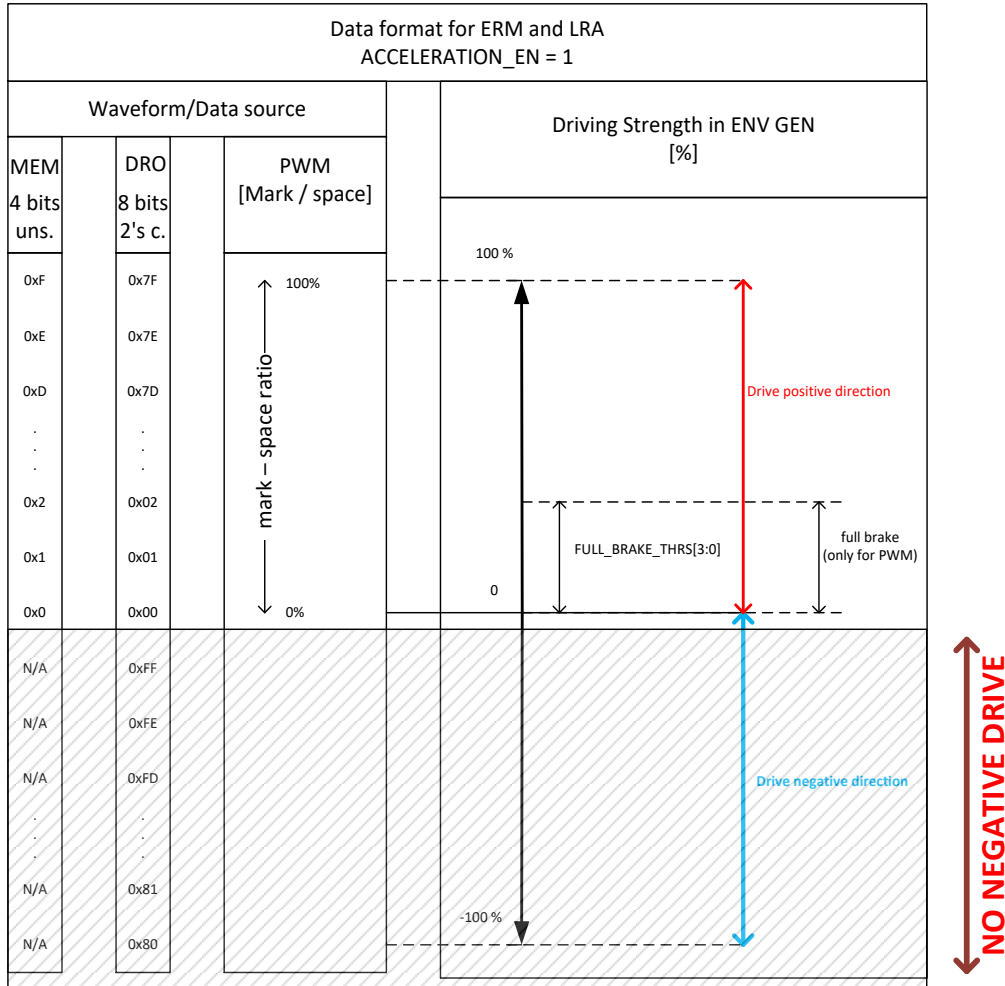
Data format for ERM and LRA
ACCELERATION_EN = 1

Waveform/Data source

Driving Strength in ENV GEN
[%]

MEM
4 bits
uns.

DRO
8 bits
2's c.

PWM
[Mark / space]

| MEM | DRO |
|---|---|
| 0xF | 0x7F |
| 0xE | 0x7E |
| 0xD | 0x7D |
| . | . |
| 0x2 | 0x02 |
| 0x1 | 0x01 |
| 0x0 | 0x00 |
| N/A | 0xFF |
| N/A | 0xFE |
| N/A | 0xFD |
| . | . |
| N/A | 0x81 |
| N/A | 0x80 |

100%
mark – space ratio
0%

100 %
Drive positive direction
FULL_BRAKE_THRS[3:0]
full brake
(only for PWM)
0
Drive negative direction
-100 %

NO NEGATIVE DRIVE